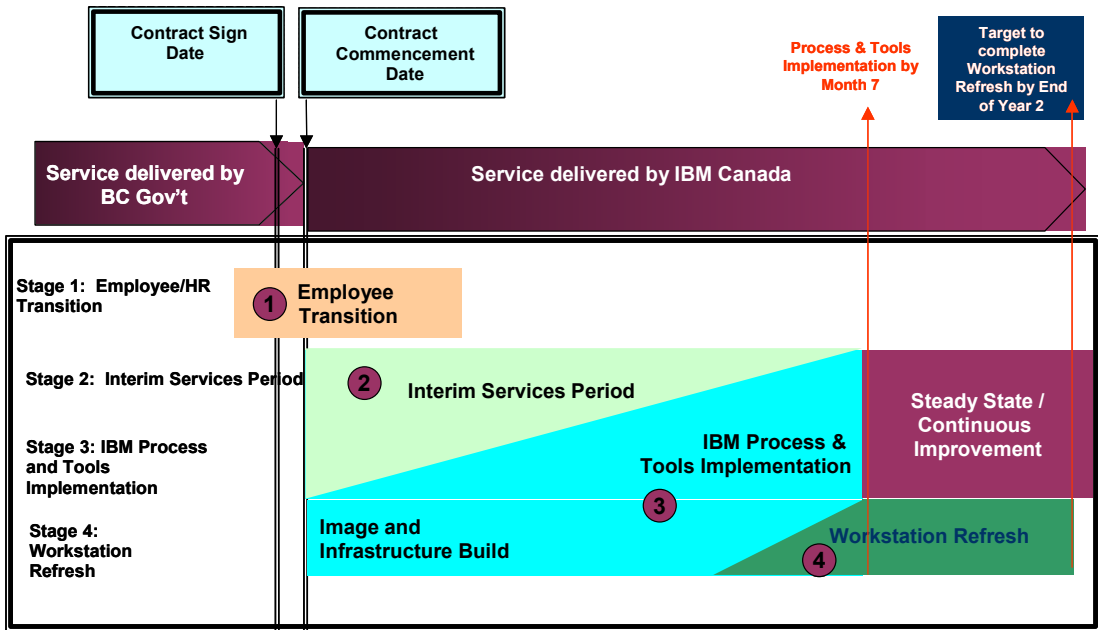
Contract Sign Date

Contract Commencement Date

Process & Tools Implementation by Month 7

Target to complete Workstation Refresh by End of Year 2

Service delivered by BC Gov't

Service delivered by IBM Canada

Stage 1: Employee/HR Transition

1 Employee Transition

Stage 2: Interim Services Period

2 Interim Services Period

Stage 3: IBM Process and Tools Implementation

IBM Process & Tools Implementation

Steady State / Continuous Improvement

3

Stage 4: Workstation Refresh

Image and Infrastructure Build

Workstation Refresh

4